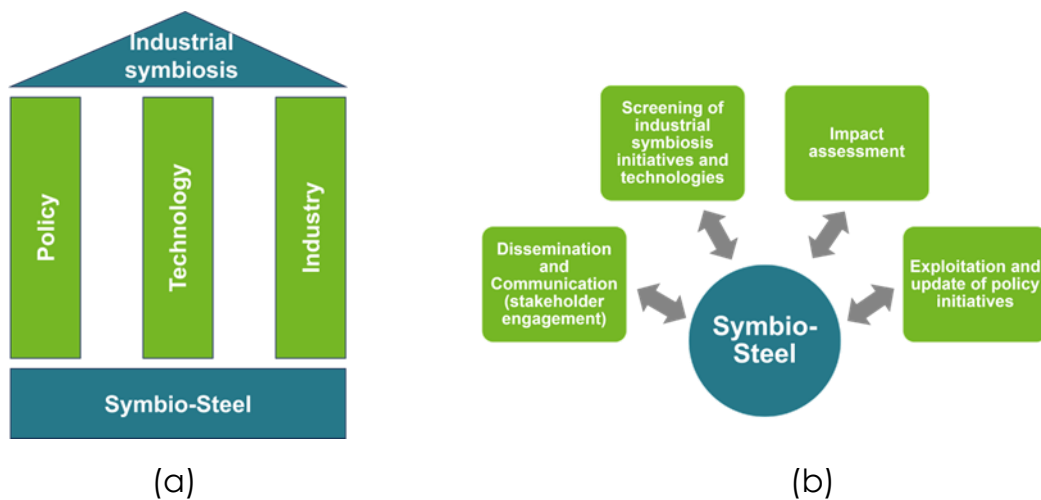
Industrial symbiosis

Policy

Technology

Industry

Symbio-Steel

(a)

Screening of industrial symbiosis initiatives and technologies

Impact assessment

Dissemination and Communication (stakeholder engagement)

Exploitation and update of policy initiatives

Symbio-Steel

(b)